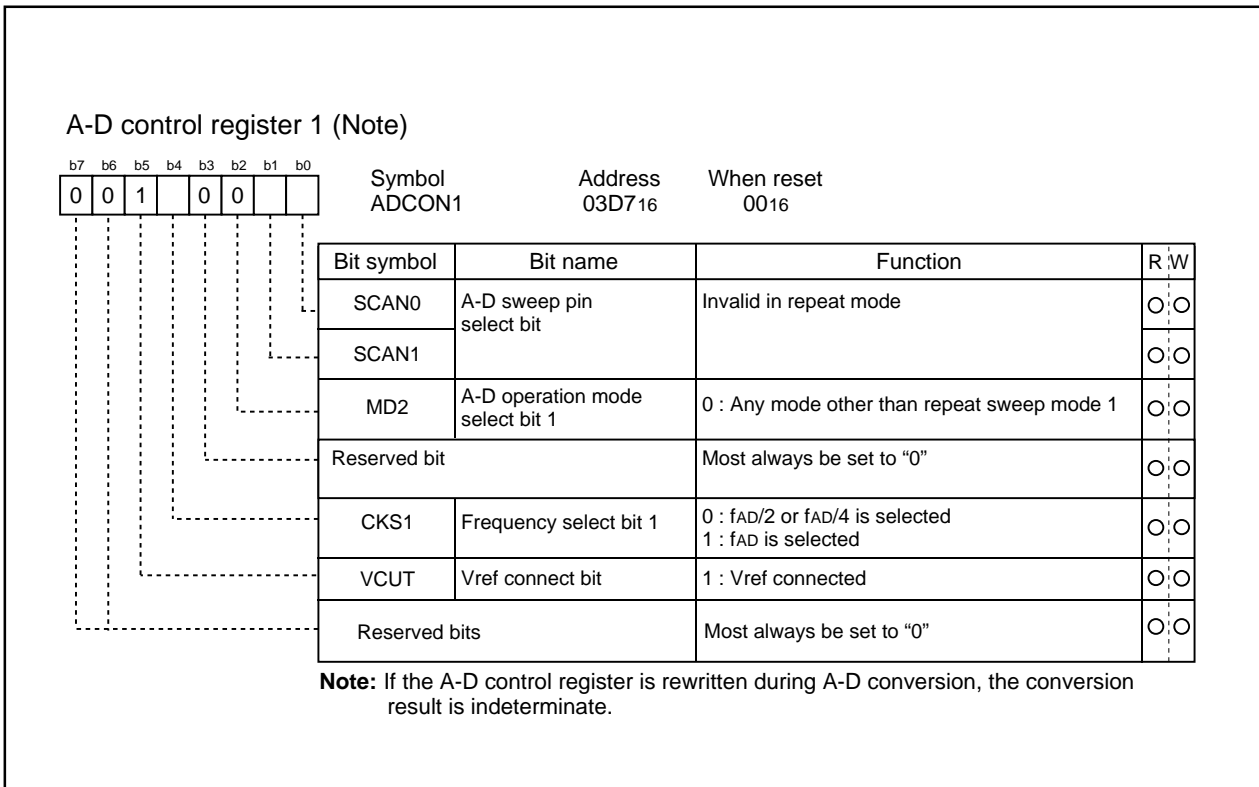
A-D control register 1 (Note)

b7 b6 b5 b4 b3 b2 b1 b0
0 0 1 0 0

Symbol ADCON1
Address $03D7_{16}$
When reset $00_{16}$

| Bit symbol | Bit name | Function | R | W |
|---|---|---|---|---|
| SCAN0 | A-D sweep pin select bit | Invalid in repeat mode | ○ | ○ |
| SCAN1 | | | ○ | ○ |
| MD2 | A-D operation mode select bit 1 | 0 : Any mode other than repeat sweep mode 1 | ○ | ○ |
| Reserved bit | | Most always be set to "0" | ○ | ○ |
| CKS1 | Frequency select bit 1 | 0 : fAD/2 or fAD/4 is selected<br>1 : fAD is selected | ○ | ○ |
| VCUT | Vref connect bit | 1 : Vref connected | ○ | ○ |
| Reserved bits | | Most always be set to "0" | ○ | ○ |

**Note:** If the A-D control register is rewritten during A-D conversion, the conversion result is indeterminate.